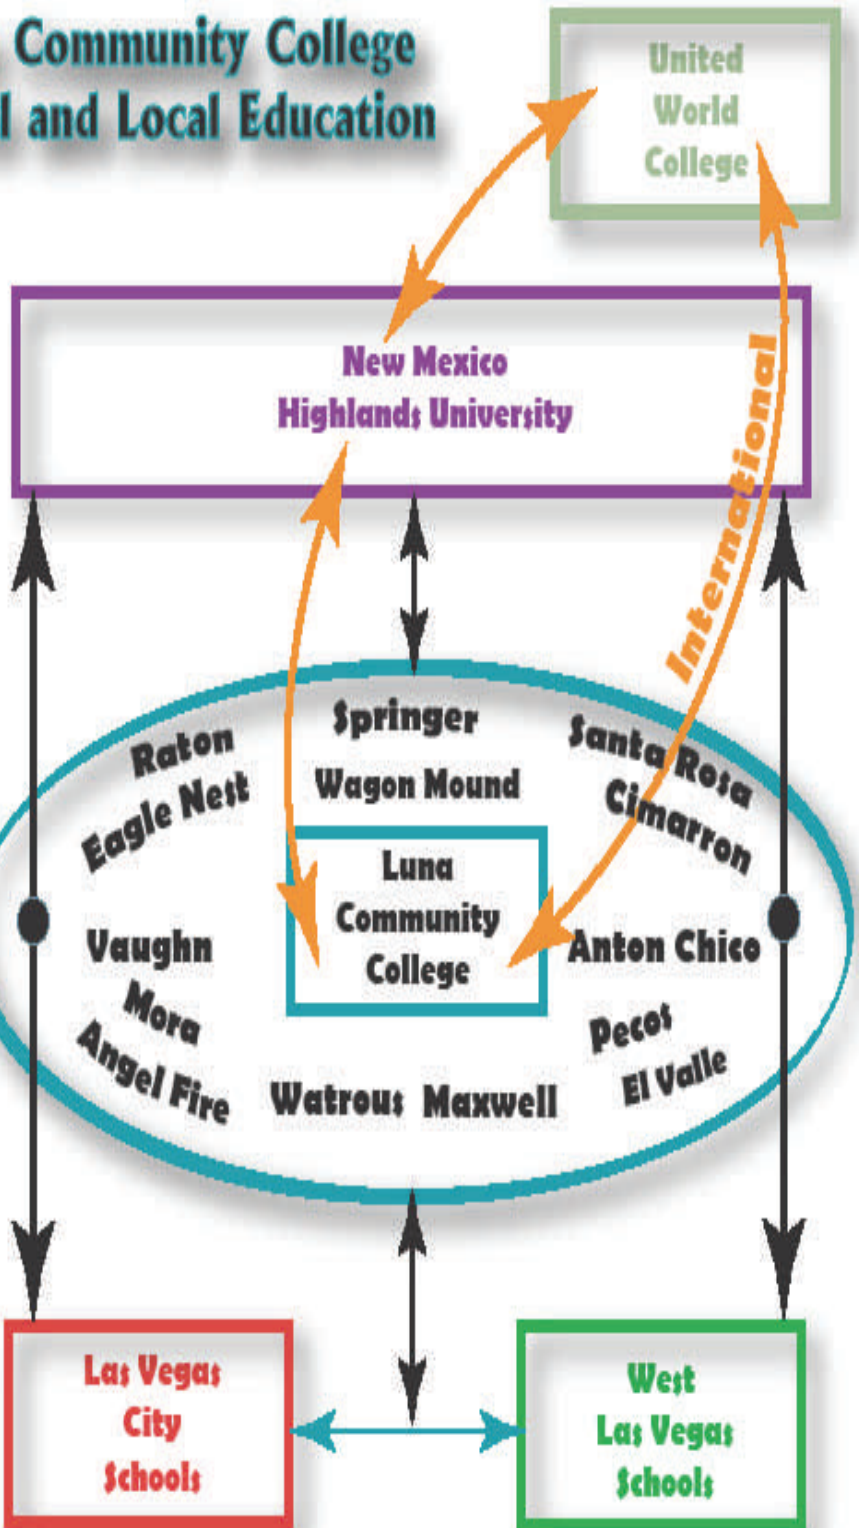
Community College
l and Local Education

United World College

New Mexico Highlands University

International

Springer
Wagon Mound
Raton
Eagle Nest
Santa Rosa
Cimarron

Luna Community College

Vaughn
Mora
Angel Fire
Anton Chico
Pecos
El Valle
Watrous Maxwell

Las Vegas City Schools

West Las Vegas Schools